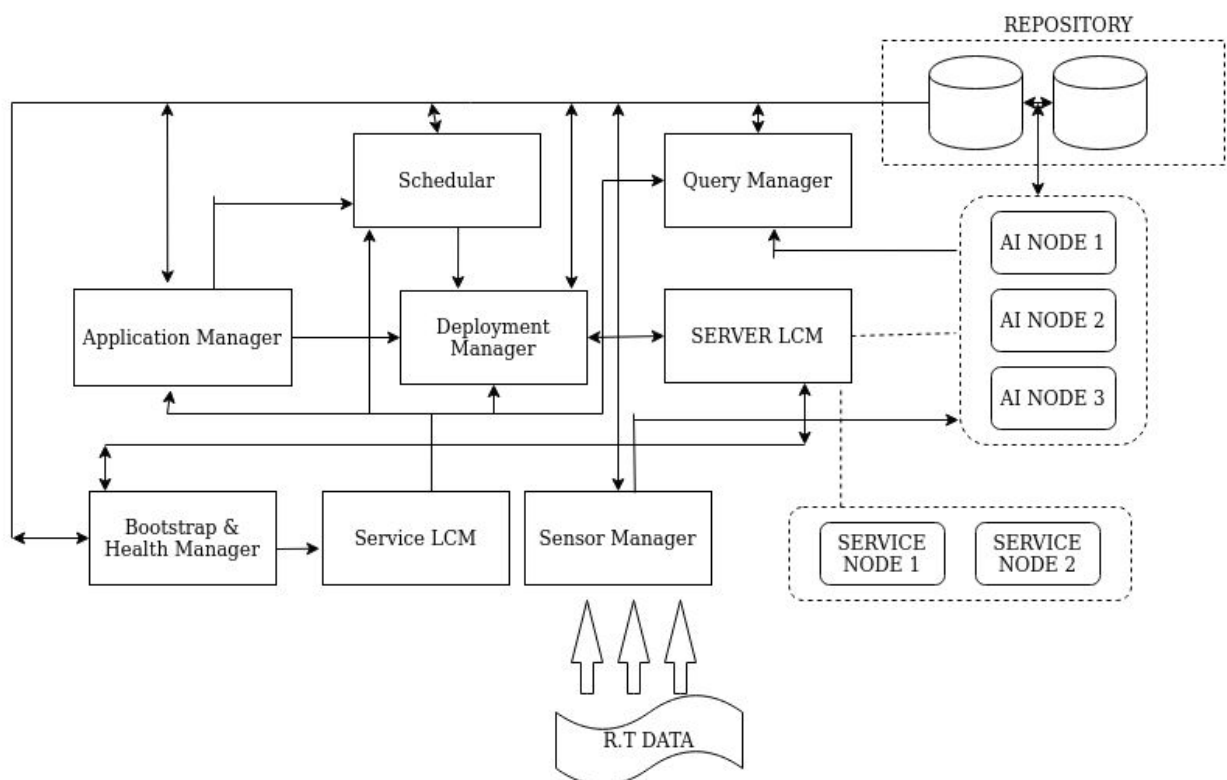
REPOSITORY

Schedular

Query Manager

AI NODE 1

AI NODE 2

AI NODE 3

Application Manager

Deployment Manager

SERVER LCM

Bootstrap & Health Manager

Service LCM

Sensor Manager

SERVICE NODE 1

SERVICE NODE 2

R.T DATA